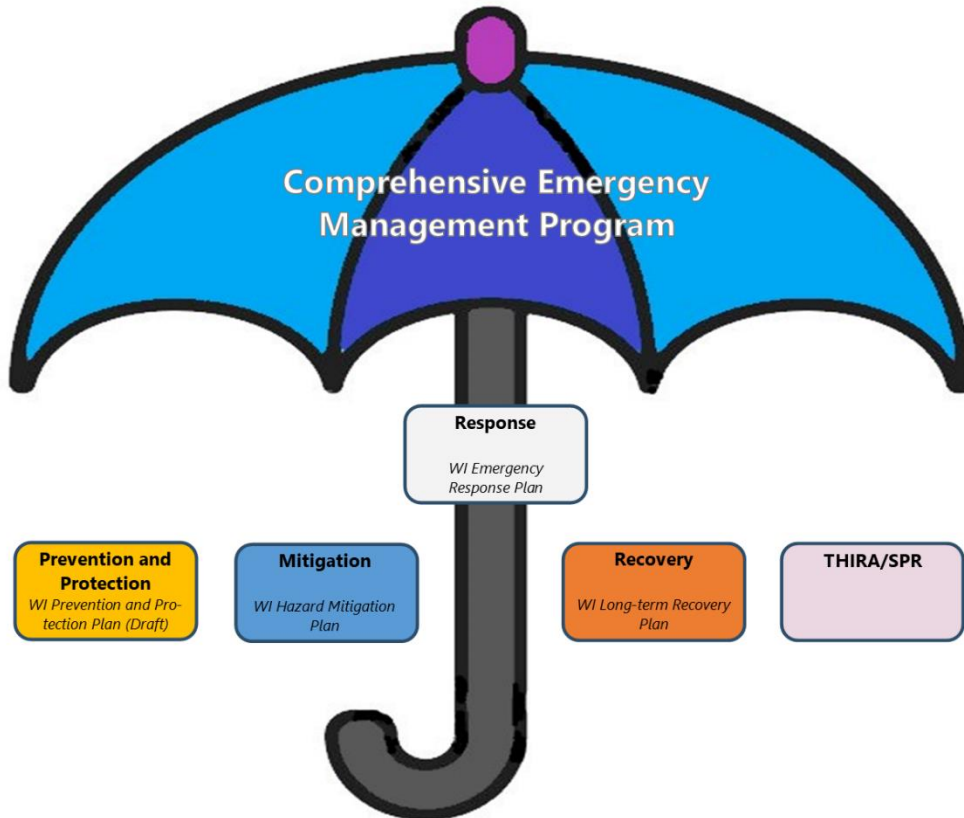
Comprehensive Emergency Management Program

Response

WI Emergency Response Plan

Prevention and Protection

WI Prevention and Protection Plan (Draft)

Mitigation

WI Hazard Mitigation Plan

Recovery

WI Long-term Recovery Plan

THIRA/SPR